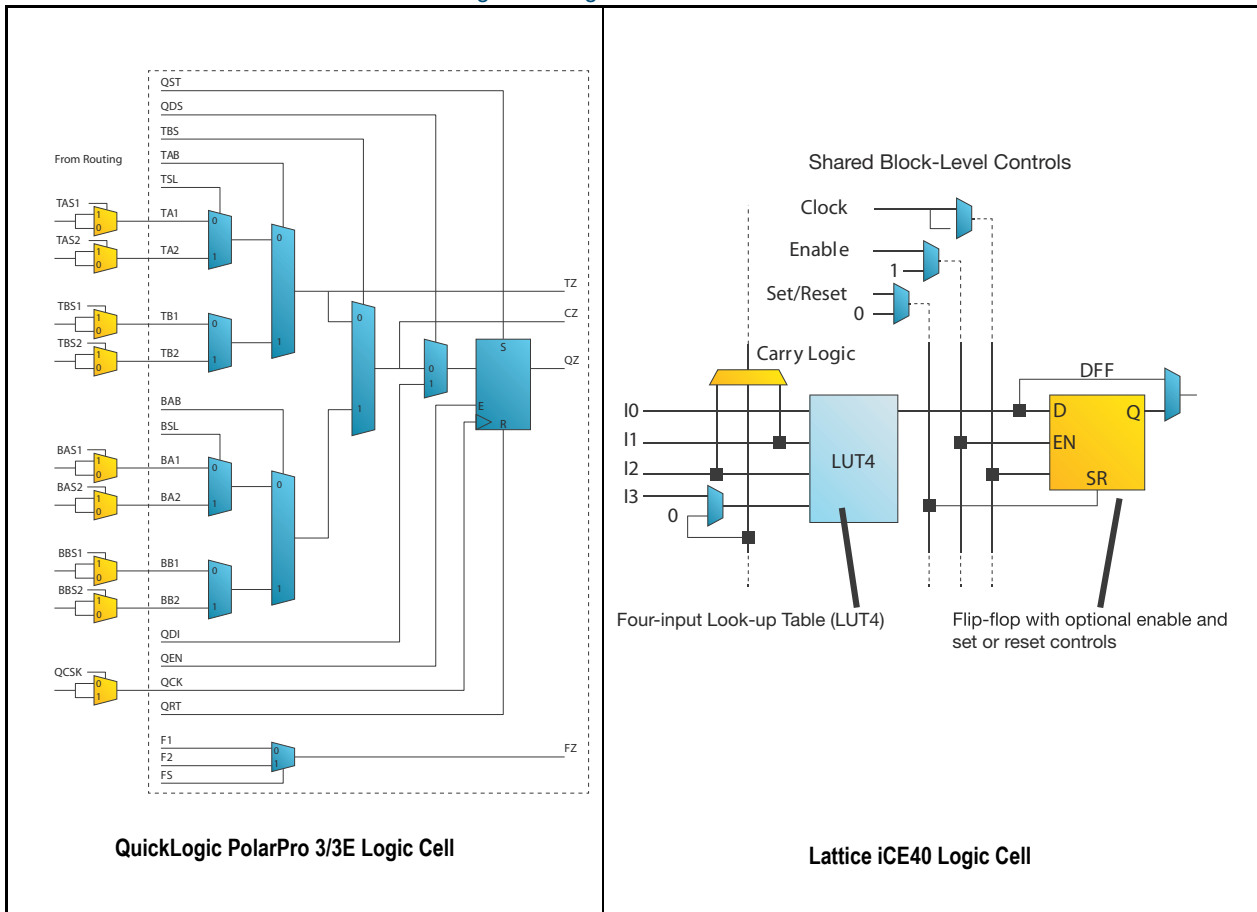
From Routing

QST
QDS
TBS
TAB
TSL
TAS1
TA1
TAS2
TA2
TBS1
TB1
TBS2
TB2
BAB
BSL
BAS1
BA1
BAS2
BA2
BBS1
BB1
BBS2
BB2
QDI
QEN
QCSK
QCK
QRT
F1
F2
FS

TZ
CZ
QZ
S
E
R
FZ

1
0
0
1

QuickLogic PolarPro 3/3E Logic Cell

Shared Block-Level Controls

Clock
Enable
1
Set/Reset
0
Carry Logic
DFF
I0
I1
I2
I3
0
LUT4
D
Q
EN
SR

Four-input Look-up Table (LUT4)

Flip-flop with optional enable and set or reset controls

Lattice iCE40 Logic Cell